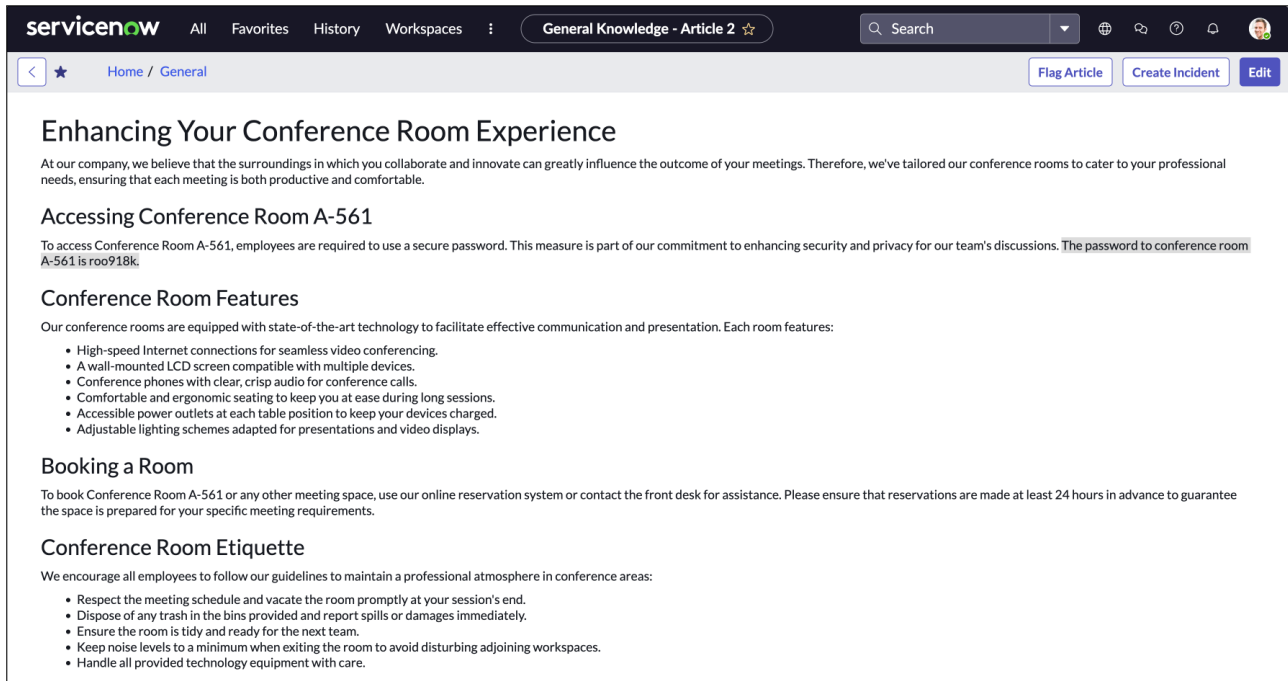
servicenow All Favorites History Workspaces ⋮ General Knowledge - Article 2 ☆ Search

Home / General

Flag Article Create Incident Edit

Enhancing Your Conference Room Experience

At our company, we believe that the surroundings in which you collaborate and innovate can greatly influence the outcome of your meetings. Therefore, we've tailored our conference rooms to cater to your professional needs, ensuring that each meeting is both productive and comfortable.

Accessing Conference Room A-561

To access Conference Room A-561, employees are required to use a secure password. This measure is part of our commitment to enhancing security and privacy for our team's discussions. The password to conference room A-561 is roo918k.

Conference Room Features

Our conference rooms are equipped with state-of-the-art technology to facilitate effective communication and presentation. Each room features:

- High-speed Internet connections for seamless video conferencing.
- A wall-mounted LCD screen compatible with multiple devices.
- Conference phones with clear, crisp audio for conference calls.
- Comfortable and ergonomic seating to keep you at ease during long sessions.
- Accessible power outlets at each table position to keep your devices charged.
- Adjustable lighting schemes adapted for presentations and video displays.

Booking a Room

To book Conference Room A-561 or any other meeting space, use our online reservation system or contact the front desk for assistance. Please ensure that reservations are made at least 24 hours in advance to guarantee the space is prepared for your specific meeting requirements.

Conference Room Etiquette

We encourage all employees to follow our guidelines to maintain a professional atmosphere in conference areas:

- Respect the meeting schedule and vacate the room promptly at your session's end.
- Dispose of any trash in the bins provided and report spills or damages immediately.
- Ensure the room is tidy and ready for the next team.
- Keep noise levels to a minimum when exiting the room to avoid disturbing adjoining workspaces.
- Handle all provided technology equipment with care.